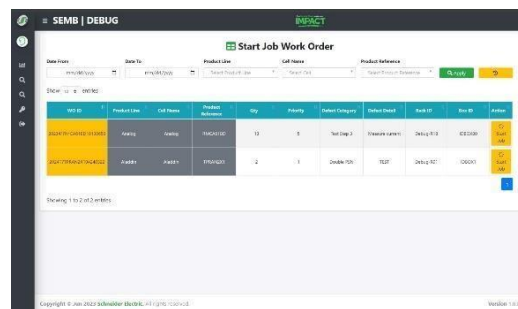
≡ SEMB | DEBUG

IMPACT

Start Job Work Order

Date From
mm/dd/yyyy

Date To
mm/dd/yyyy

Product Line
Select Product Line

Cell Name
Select Cell

Product Reference
Select Product Reference

Apply

Show 10 entries

| WO ID | Product Line | Cell Name | Product Reference | Qty | Priority | Defect Category | Defect Detail | Rack ID | Box ID | Action |
|---|---|---|---|---|---|---|---|---|---|---|
| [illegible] | Analog | Analog | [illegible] | 10 | 5 | Test Step 3 | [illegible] | Debug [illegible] | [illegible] | Start Job |
| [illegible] | Aradda | Aradda | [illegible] | 2 | 1 | Double POS | TEST | Debug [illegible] | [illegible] | Start Job |

Showing 1 to 2 of 2 entries

Copyright © Jan 2023 Schneider Electric. All rights reserved.

Version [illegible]